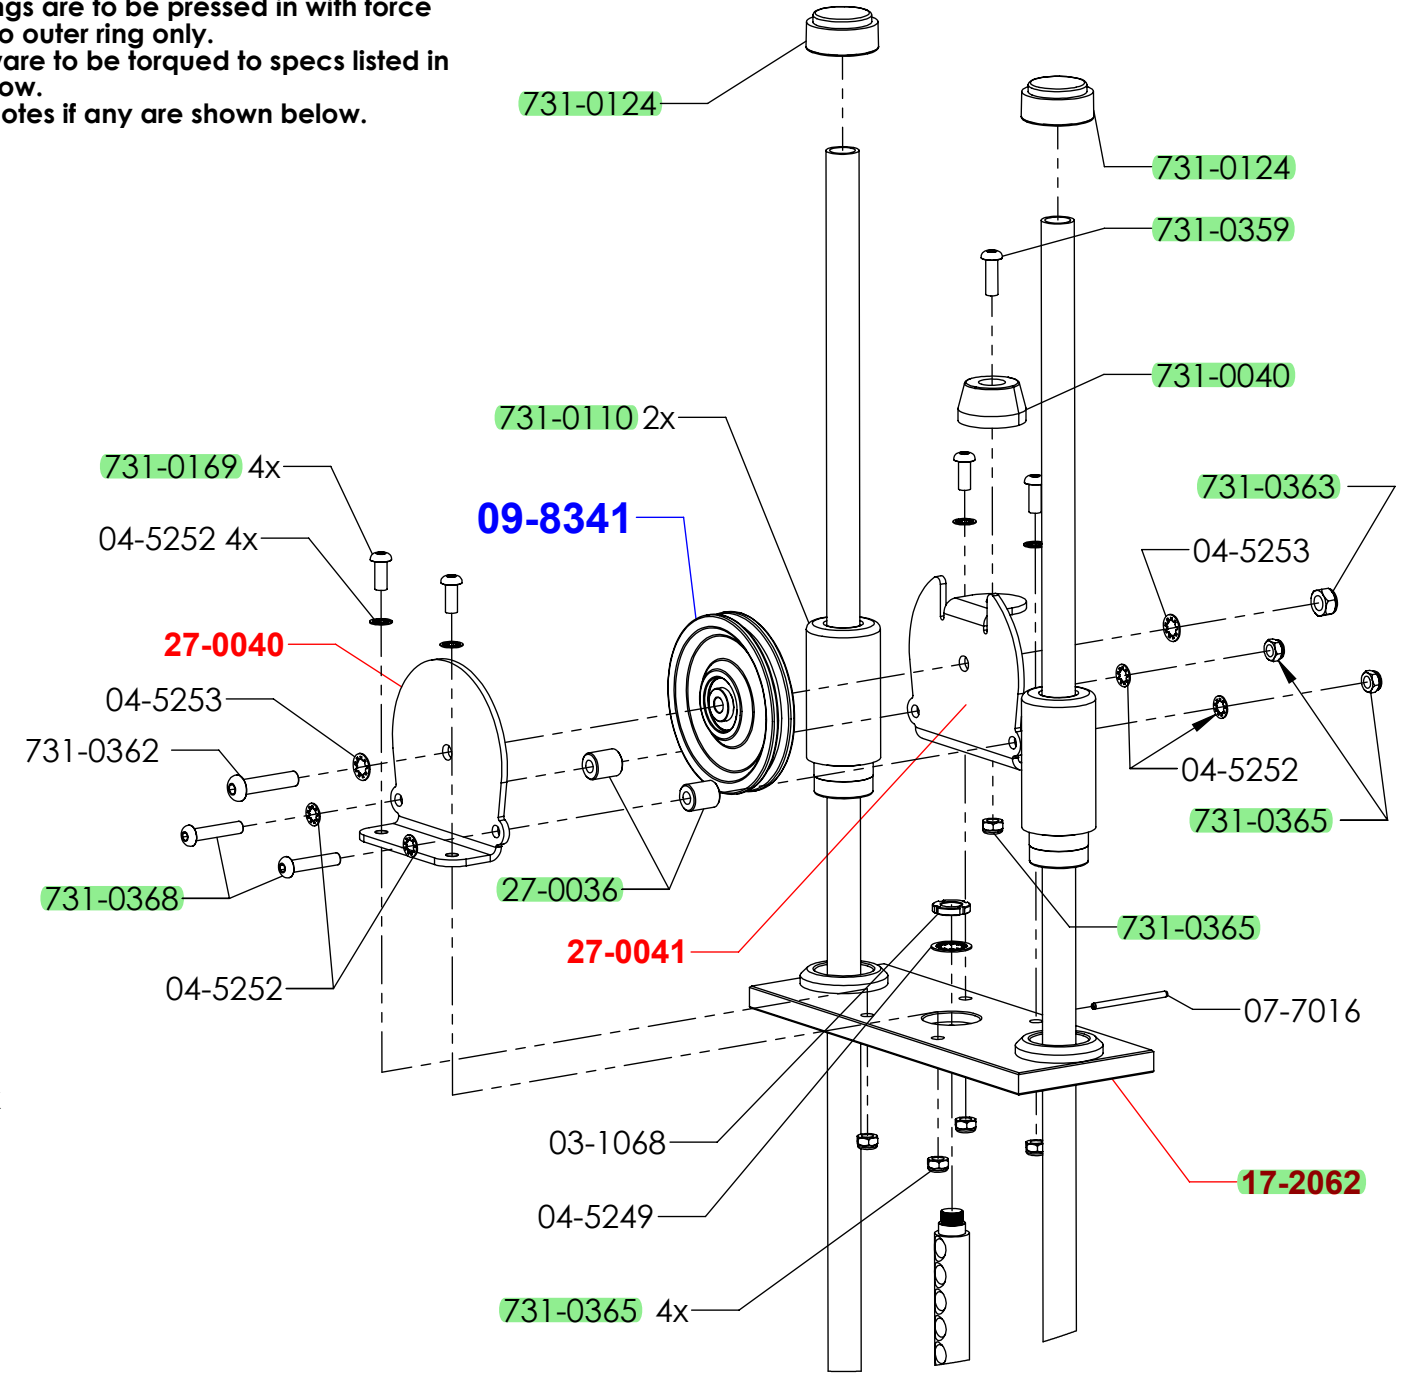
ngs are to be pressed in with force
o outer ring only.
vare to be torqued to specs listed in
ow.
otes if any are shown below.

731-0124
731-0124
731-0359
731-0040
731-0110 2x
731-0169 4x
731-0363
09-8341
04-5252 4x
04-5253
27-0040
04-5253
731-0362
04-5252
731-0365
731-0368
27-0036
27-0041
731-0365
04-5252
07-7016
03-1068
04-5249
17-2062
731-0365 4x